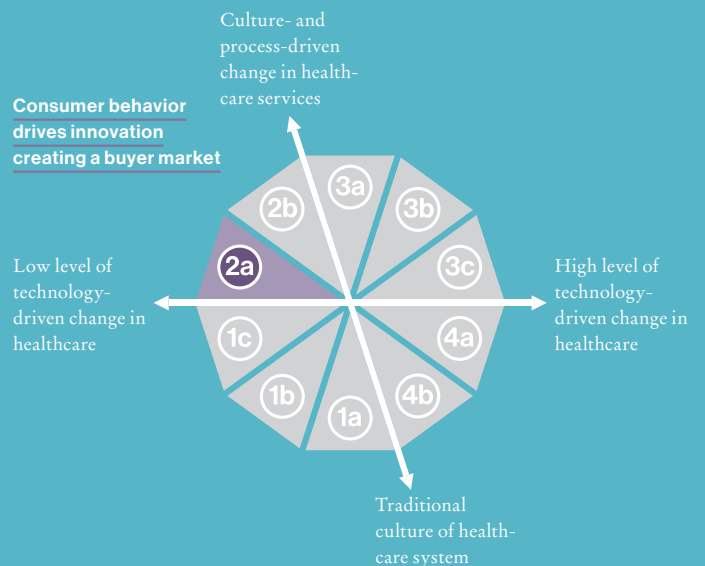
Culture- and process-driven change in healthcare services

Consumer behavior drives innovation creating a buyer market

Low level of technology-driven change in healthcare

High level of technology-driven change in healthcare

3a

3b

2b

2a

3c

1c

4a

1b

4b

1a

Traditional culture of healthcare system